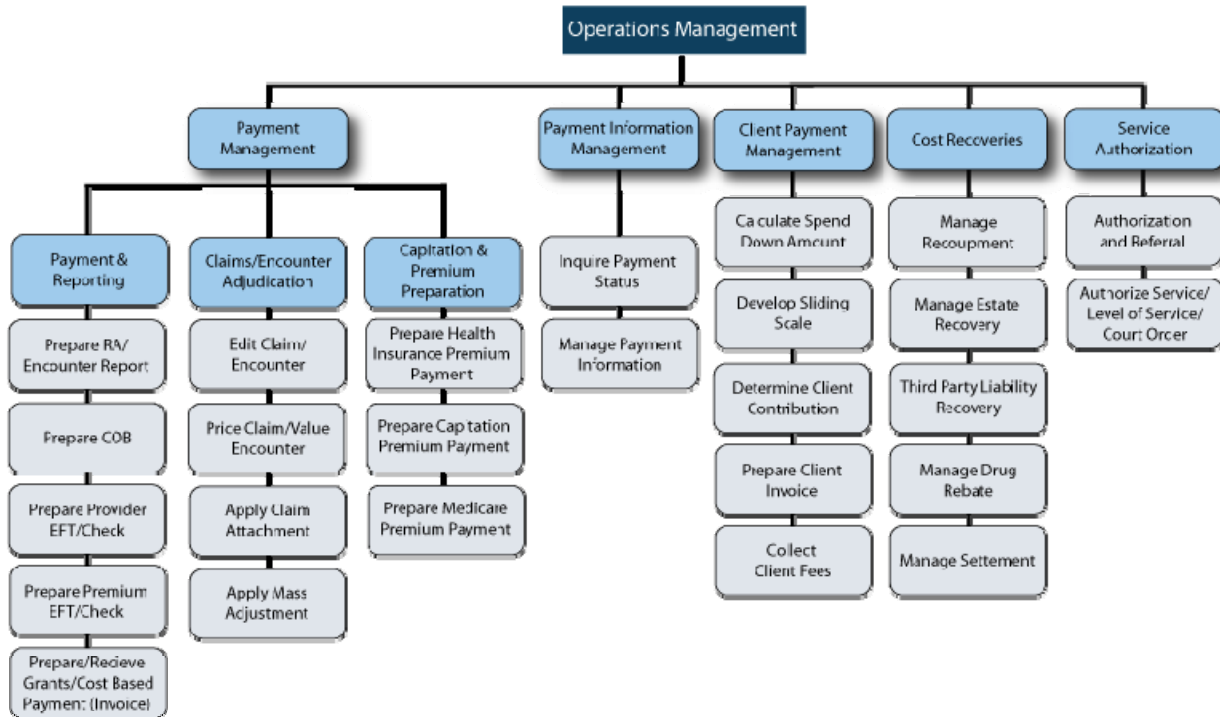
Operations Management

Payment Management

Payment & Reporting

Prepare RA/ Encounter Report

Prepare COB

Prepare Provider EFT/Check

Prepare Premium EFT/Check

Prepare/Recieve Grants/Cost Based Payment (Invoice)

Claims/Encounter Adjudication

Edit Claim/ Encounter

Price Claim/Value Encounter

Apply Claim Attachment

Apply Mass Adjustment

Capitation & Premium Preparation

Prepare Health Insurance Premium Payment

Prepare Captation Premium Payment

Prepare Medicare Premium Payment

Payment Information Management

Inquire Payment Status

Manage Payment Information

Client Payment Management

Caculate Spend Down Amount

Develop Sliding Scale

Determine Client Contribution

Prepare Client Invoice

Collect Client Fees

Cost Recoveries

Manage Recoupment

Manage Estate Recovery

Third Party Liability Recovery

Manage Drug Rebate

Manage Settement

Service Authorization

Authorization and Referral

Authorize Service/ Level of Service/ Court Order